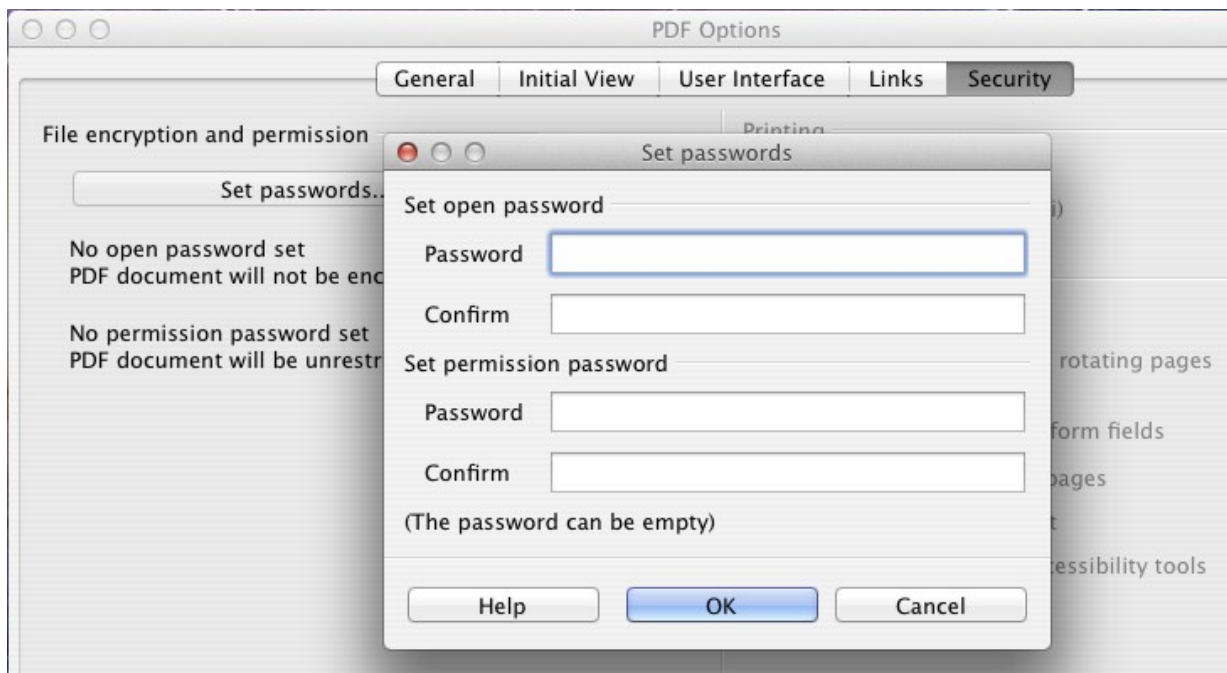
PDF Options

General | Initial View | User Interface | Links | Security

File encryption and permission

Set passwords...

No open password set
PDF document will not be enc

No permission password set
PDF document will be unrestr

Printing

i)

rotating pages

form fields

pages

t

essibility tools

Set passwords

Set open password

Password

Confirm

Set permission password

Password

Confirm

(The password can be empty)

Help

OK

Cancel